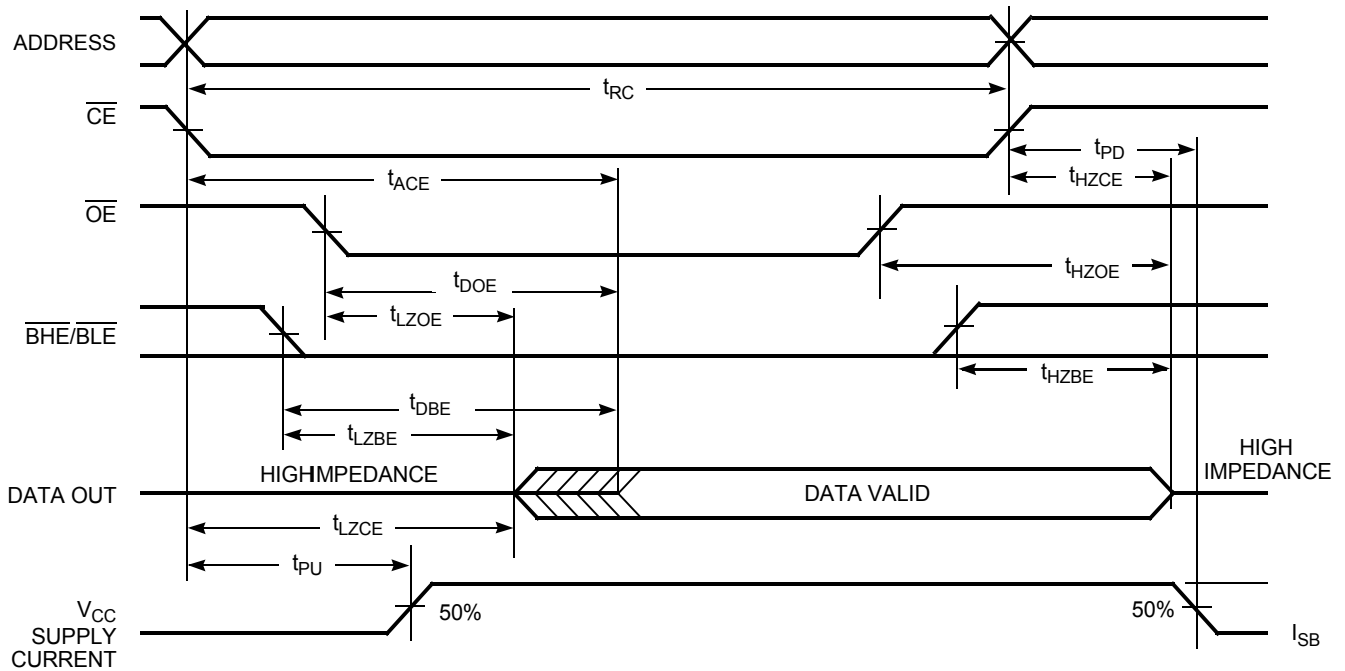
ADDRESS

$t_{RC}$

$\overline{CE}$

$t_{PD}$

$t_{ACE}$

$t_{HZCE}$

$\overline{OE}$

$t_{HZOE}$

$t_{DOE}$

$\overline{BHE}/\overline{BLE}$

$t_{LZOE}$

$t_{HZBE}$

$t_{DBE}$

$t_{LZBE}$

HIGH IMPEDANCE

HIGHIMPEDANCE

DATA OUT

DATA VALID

$t_{LZCE}$

$t_{PU}$

$V_{CC}$ SUPPLY CURRENT

50%

50%

$I_{SB}$